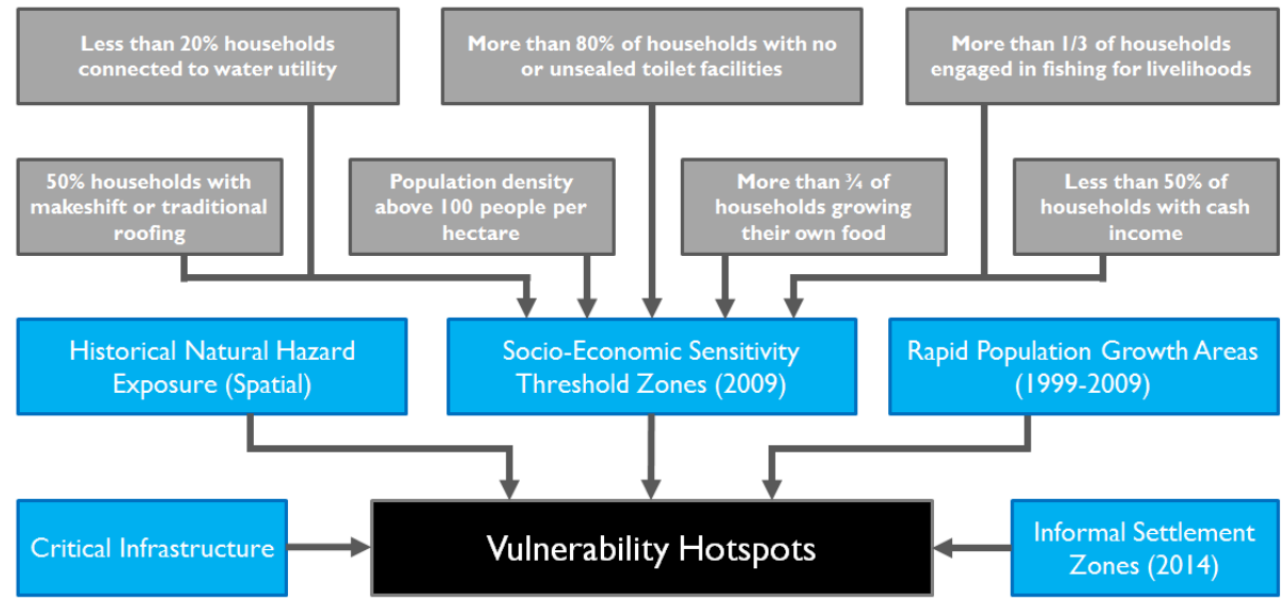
Less than 20% households connected to water utility

More than 80% of households with no or unsealed toilet facilities

More than 1/3 of households engaged in fishing for livelihoods

50% households with makeshift or traditional roofing

Population density above 100 people per hectare

More than ¾ of households growing their own food

Less than 50% of households with cash income

Historical Natural Hazard Exposure (Spatial)

Socio-Economic Sensitivity Threshold Zones (2009)

Rapid Population Growth Areas (1999-2009)

Critical Infrastructure

Vulnerability Hotspots

Informal Settlement Zones (2014)